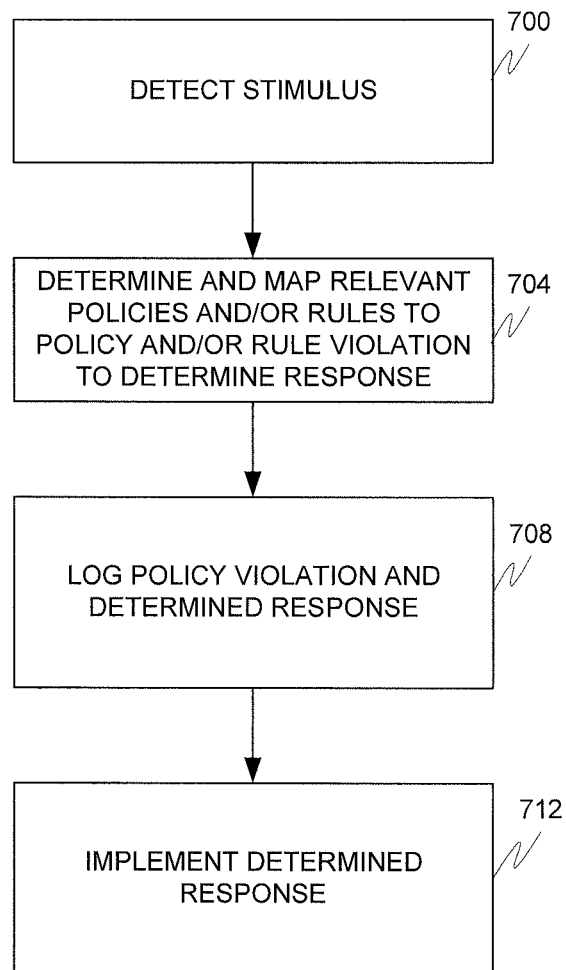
700
DETECT STIMULUS

704
DETERMINE AND MAP RELEVANT POLICIES AND/OR RULES TO POLICY AND/OR RULE VIOLATION TO DETERMINE RESPONSE

708
LOG POLICY VIOLATION AND DETERMINED RESPONSE

712
IMPLEMENT DETERMINED RESPONSE